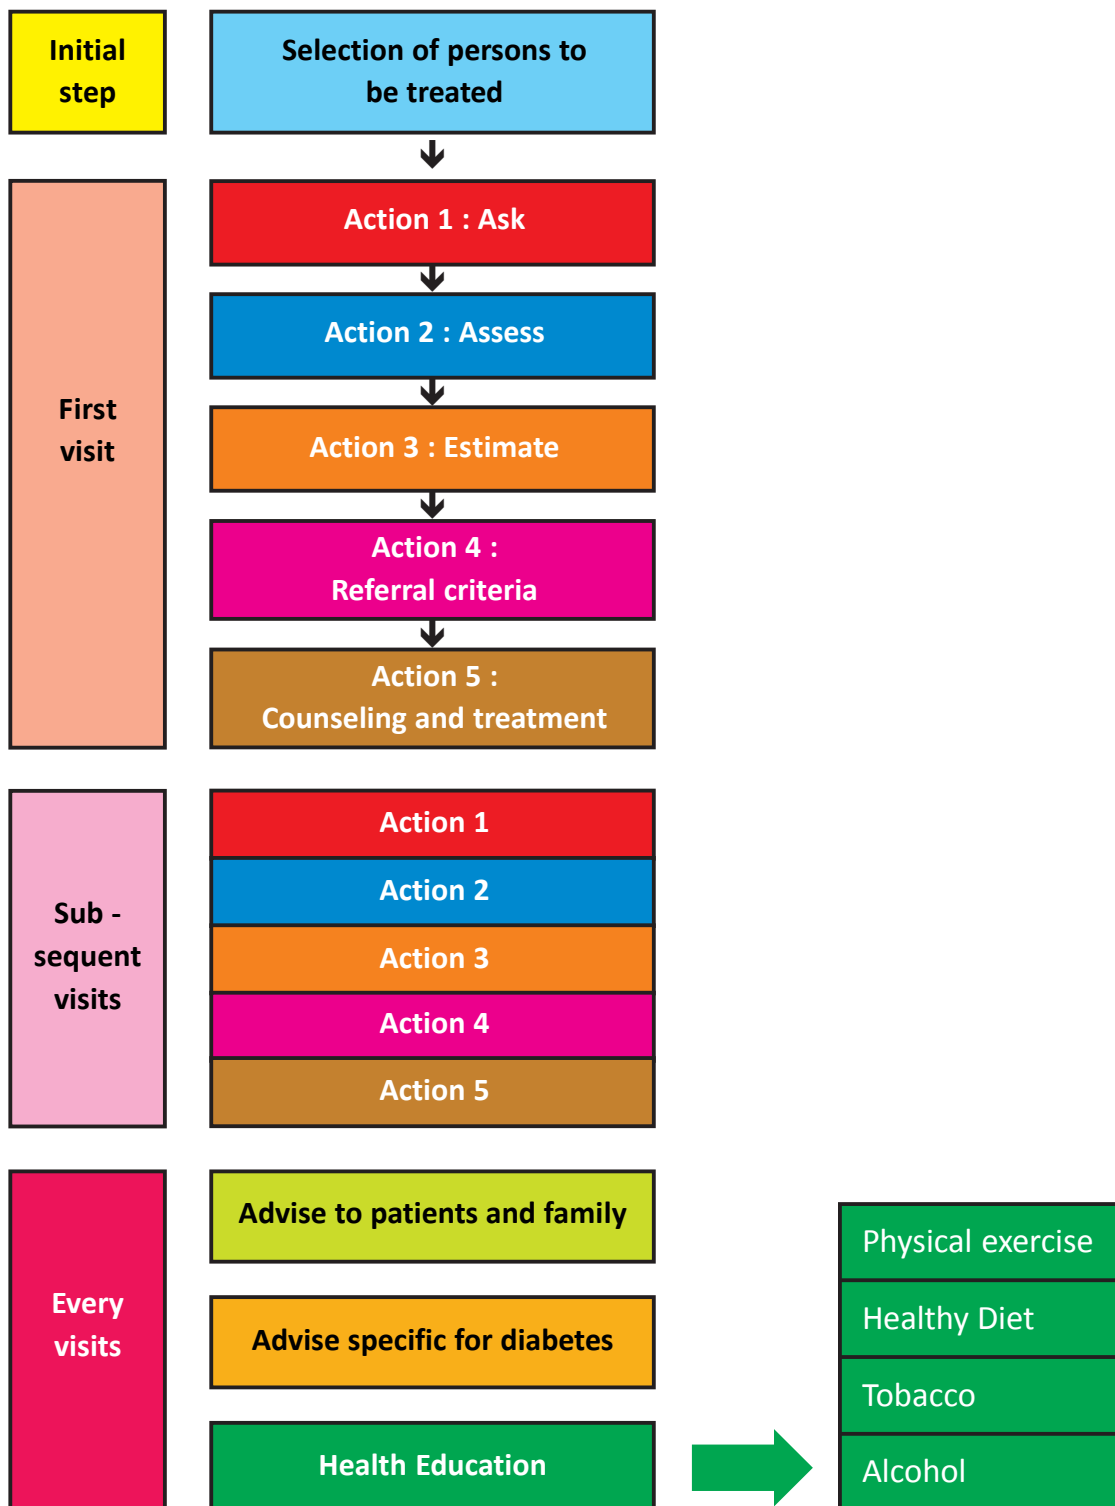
Initial step

Selection of persons to be treated

First visit

Action 1 : Ask

Action 2 : Assess

Action 3 : Estimate

Action 4 : Referral criteria

Action 5 : Counseling and treatment

Sub - sequent visits

Action 1

Action 2

Action 3

Action 4

Action 5

Every visits

Advise to patients and family

Advise specific for diabetes

Health Education

Physical exercise

Healthy Diet

Tobacco

Alcohol